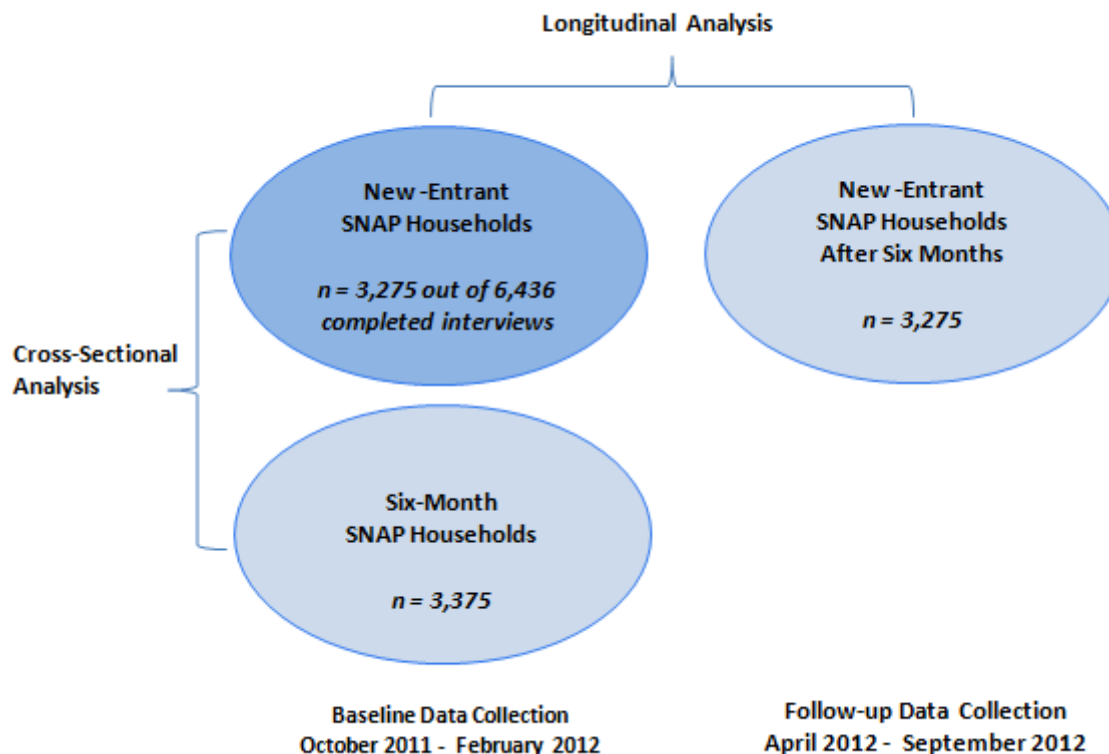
Longitudinal Analysis

New -Entrant
SNAP Households

*n = 3,275 out of 6,436 completed interviews*

New -Entrant
SNAP Households
After Six Months

*n = 3,275*

Cross-Sectional Analysis

Six-Month
SNAP Households

*n = 3,375*

Baseline Data Collection
October 2011 - February 2012

Follow-up Data Collection
April 2012 - September 2012